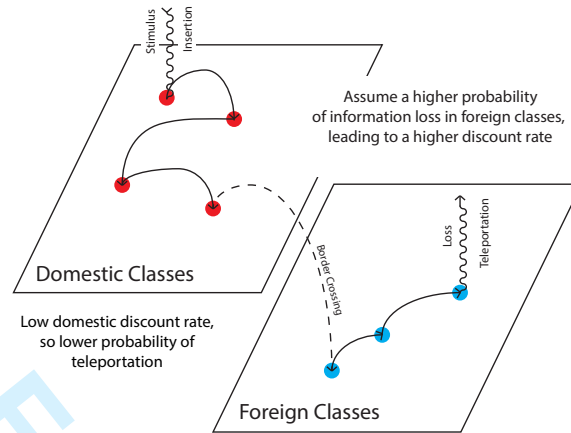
Stimulus
Insertion

Assume a higher probability of information loss in foreign classes, leading to a higher discount rate

Loss
Teleportation

Border Crossing

Domestic Classes

Low domestic discount rate, so lower probability of teleportation

Foreign Classes